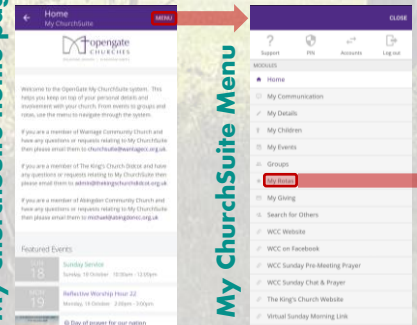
Home
My ChurchSuite
MENU

Opengate CHURCHES

Welcome to the OpenGate My ChurchSuite system. This helps you keep on top of your personal details and involvement with your church. From events to groups and rotas, use the menu to navigate through the system.

If you are a member of Wantage Community Church and have any questions or requests relating to My ChurchSuite then please email them to churchsuite@wantagecc.org.uk

If you are a member of The King's Church Didcot and have any questions or requests relating to My ChurchSuite then please email them to admin@thekingschurchdidcot.org.uk

If you are a member of Abingdon Community Church and have any questions or requests relating to My ChurchSuite then please email them to michael@abingdoncc.org.uk

Featured Events

SUN 18 Sunday Service
Sunday, 18 October · 10:30am - 12:00pm

MON 19 Reflective Worship Hour 22
Monday, 19 October · 2:00pm - 3:00pm

Day of prayer for our nation

My ChurchSuite Menu

CLOSE

Support PIN Accounts Log out

MODULES
Home
My Communication
My Details
My Children
My Events
Groups
My Rotas
My Giving
Search for Others
WCC Website
WCC on Facebook
WCC Sunday Pre-Meeting Prayer
WCC Sunday Chat & Prayer
The King's Church Website
Virtual Sunday Morning Link